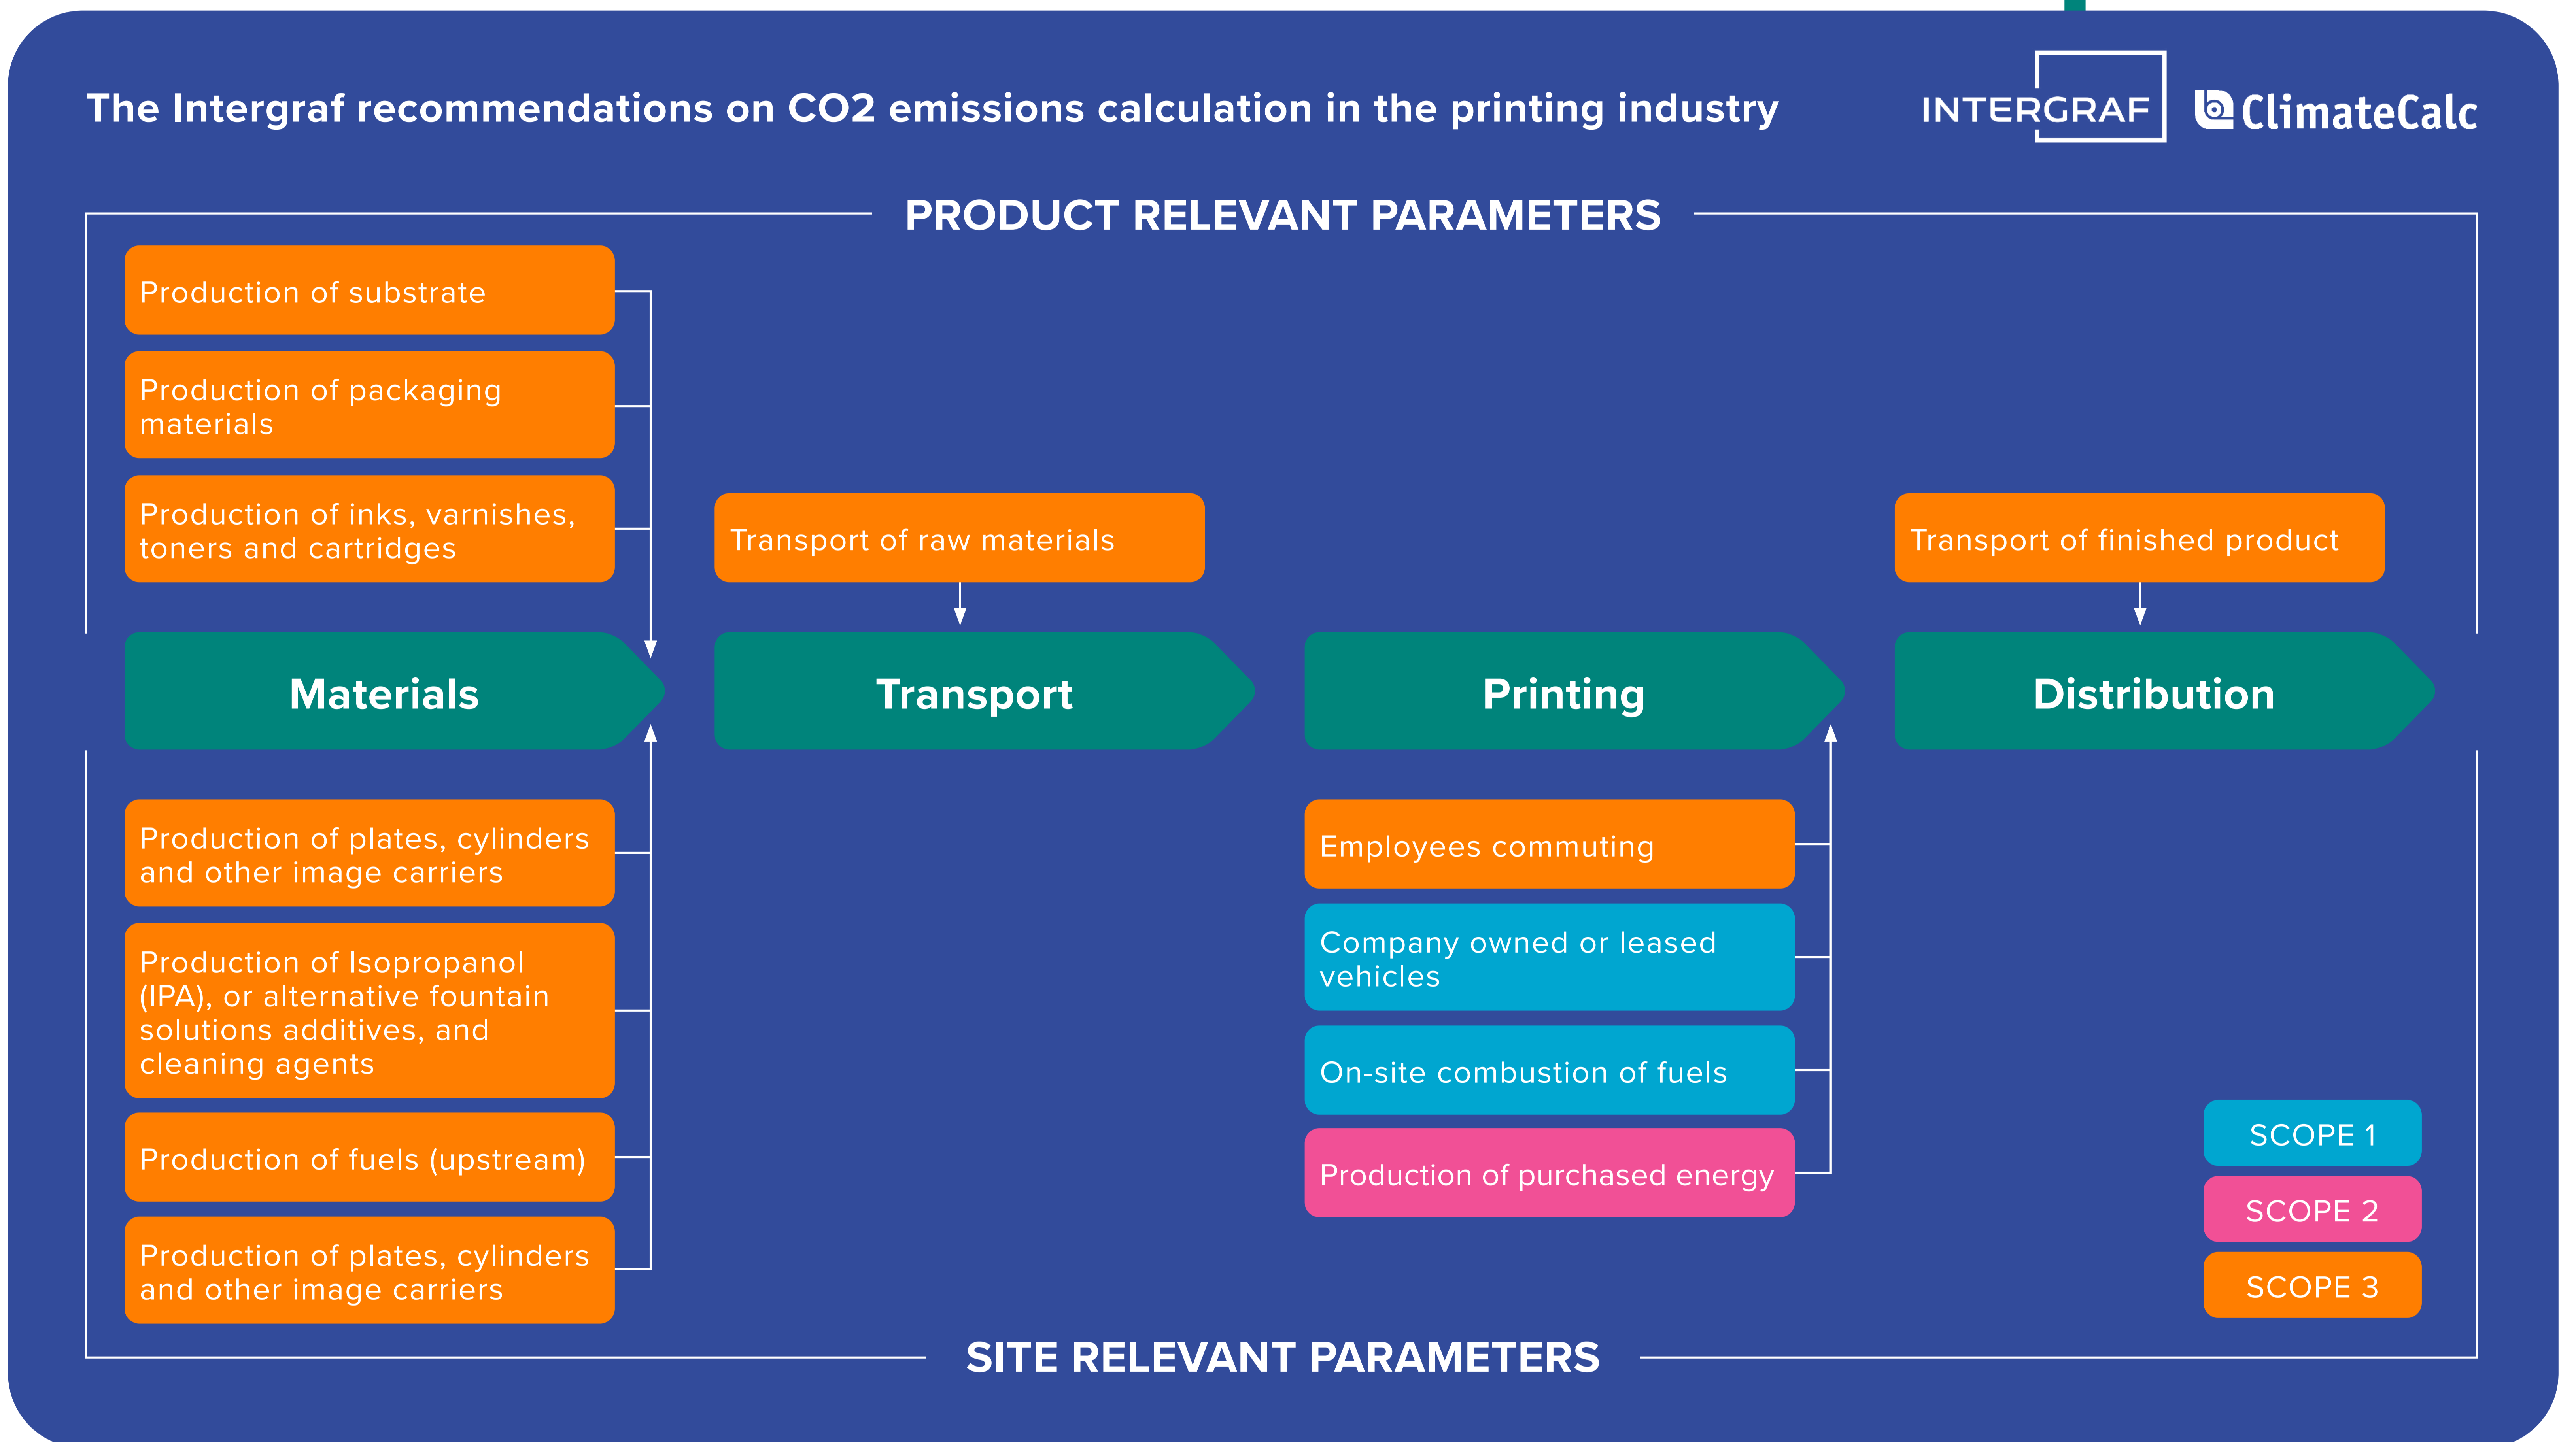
The Intergraf recommendations on CO2 emissions calculation in the printing industry

INTERGRAF

ClimateCalc

PRODUCT RELEVANT PARAMETERS

Production of substrate

Production of packaging materials

Production of inks, varnishes, toners and cartridges

Transport of raw materials

Transport of finished product

Materials

Transport

Printing

Distribution

Production of plates, cylinders and other image carriers

Production of Isopropanol (IPA), or alternative fountain solutions additives, and cleaning agents

Production of fuels (upstream)

Production of plates, cylinders and other image carriers

Employees commuting

Company owned or leased vehicles

On-site combustion of fuels

Production of purchased energy

SCOPE 1

SCOPE 2

SCOPE 3

SITE RELEVANT PARAMETERS